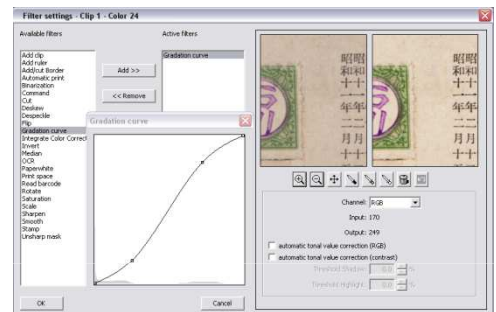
Filter settings - Clip 1 - Color 24

Available filters

Add clip
Add ruler
Add/cut Border
Automatic print
Binarization
Command
Cut
Deskew
Despeckle
Flip
Gradation curve
Integrate Color Correct
Invert
Median
OCR
Paperwhite
Print space
Read barcode
Rotate
Saturation
Scale
Sharpen
Smooth
Stamp
Unsharp mask

Active filters

Gradation curve

Add >>

<< Remove

Gradation curve

昭和十一年三月十

昭和十一年三月十

Channel: RGB

Input: 170

Output: 249

automatic tonal value correction (RGB)

automatic tonal value correction (contrast)

Threshold Shadow: 0.0 %

Threshold Highlight: 0.0 %

OK

Cancel